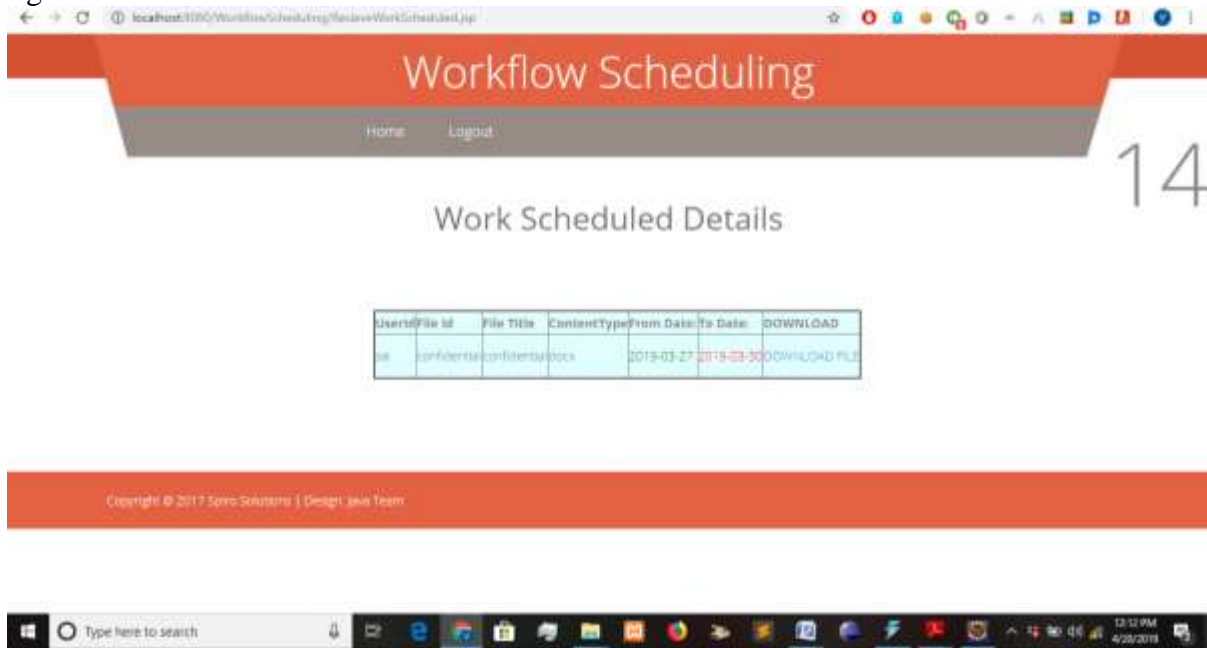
localhost:8080/WorkflowScheduling/ReceiveWorkScheduled.jsp

Workflow Scheduling

Home Logout

14

Work Scheduled Details

| UserId | File Id | File Title | ContentType | From Date: | To Date: | DOWNLOAD |
|---|---|---|---|---|---|---|
| sa | confidential | confidential | docx | 2019-03-27 | 2019-03-30 | DOWNLOAD FILE |

Copyright © 2017 Spiro Solutions | Design: Java Team

Type here to search

12:12 PM
4/28/2019